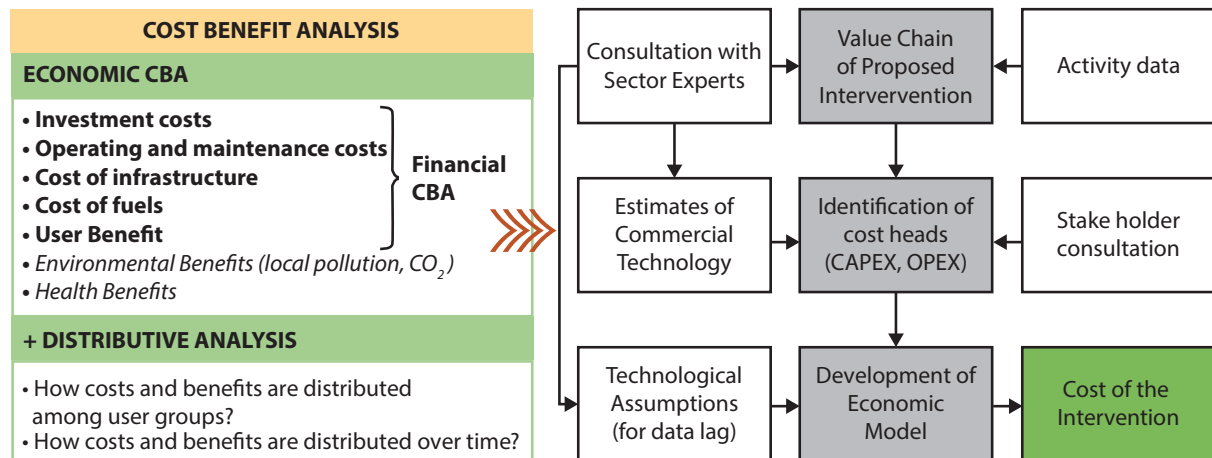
COST BENEFIT ANALYSIS

ECONOMIC CBA

• Investment costs
• Operating and maintenance costs
• Cost of infrastructure
• Cost of fuels
• User Benefit

Financial CBA

• Environmental Benefits (local pollution, $CO_2$)
• Health Benefits

+ DISTRIBUTIVE ANALYSIS

• How costs and benefits are distributed among user groups?
• How costs and benefits are distributed over time?

Consultation with Sector Experts

Value Chain of Proposed Intervervention

Activity data

Estimates of Commercial Technology

Identification of cost heads (CAPEX, OPEX)

Stake holder consultation

Technological Assumptions (for data lag)

Development of Economic Model

Cost of the Intervention